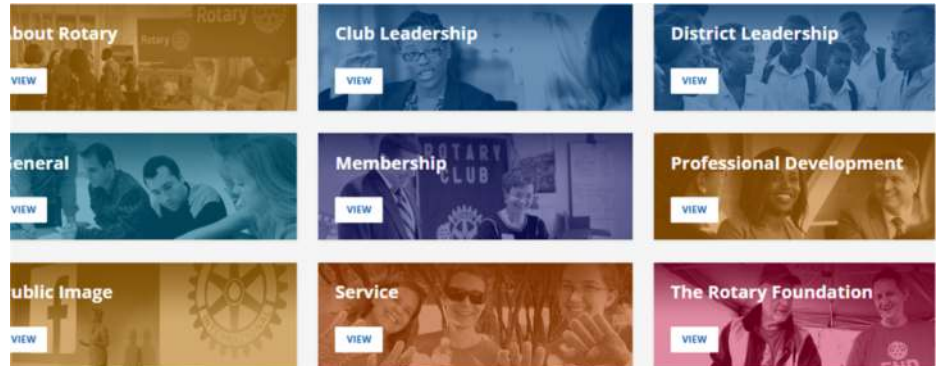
bout Rotary
Rotary
Rotary
VIEW

Club Leadership
VIEW

District Leadership
VIEW

eneral
VIEW

Membership
ROTARY CLUB
VIEW

Professional Development
VIEW

ublic Image
VIEW

Service
VIEW

The Rotary Foundation
VIEW